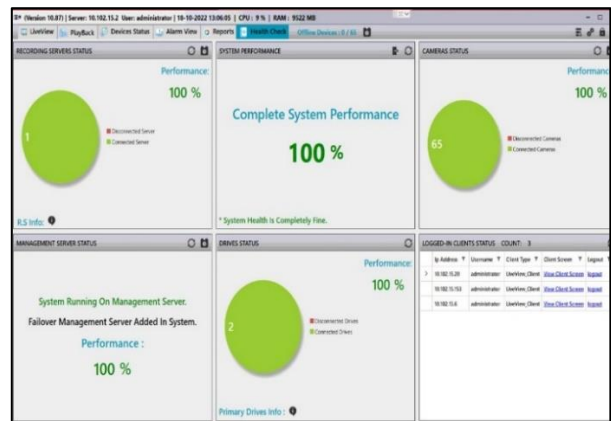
(Version 10.87) | Server: 10.102.15.2 User: administrator | 18-10-2022 13:06:05 | CPU : 9 % | RAM : 9522 MB

LiveView | PlayBack | Devices Status | Alarm View | Reports | Health Check | Offline Devices : 0 / 65

RECORDING SERVERS STATUS

Performance:

100 %

1

Disconnected Server
Connected Server

R.S Info:

SYSTEM PERFORMANCE

Complete System Performance

100 %

* System Health Is Completely Fine.

CAMERAS STATUS

Performanc

100 %

65

Disconnected Cameras
Connected Cameras

MANAGEMENT SERVER STATUS

System Running On Management Server.

Failover Management Server Added In System.

Performance :

100 %

DRIVES STATUS

Performance:

100 %

2

Disconnected Drives
Connected Drives

Primary Drives Info :

LOGGED-IN CLIENTS STATUS COUNT: 3

| Ip Address | Username | Client Type | Client Screen | Logout |
|---|---|---|---|---|
| 10.102.15.20 | administrator | LiveView_Client | View Client Screen | logout |
| 10.102.15.153 | administrator | LiveView_Client | View Client Screen | logout |
| 10.102.15.6 | administrator | LiveView_Client | View Client Screen | logout |